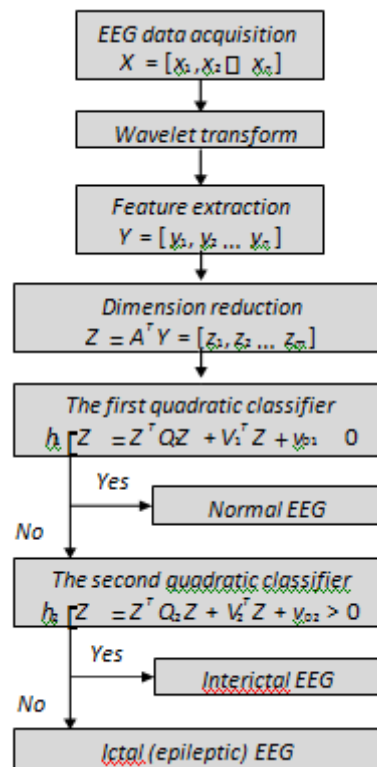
EEG data acquisition
$X = [x_1, x_2 \square\ x_n]$

Wavelet transform

Feature extraction
$Y = [y_1, y_2 \ldots y_n]$

Dimension reduction
$Z = A^T Y = [z_1, z_2 \ldots z_m]$

The first quadratic classifier
$h_1[Z = Z^T QZ + V_1^T Z + v_{01}$ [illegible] $0$

Yes

Normal EEG

No

The second quadratic classifier
$h_2[Z = Z^T Q_2 Z + V_2^T Z + v_{02} > 0$

Yes

Interictal EEG

No

Ictal (epileptic) EEG